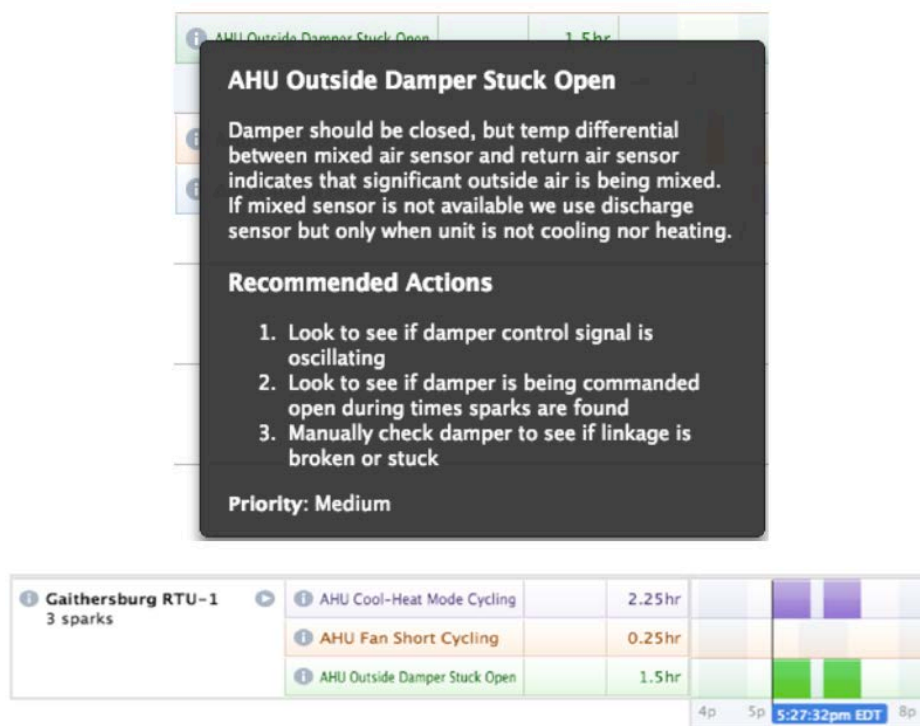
AHU Outside Damper Stuck Open 1.5hr

AHU Outside Damper Stuck Open

Damper should be closed, but temp differential between mixed air sensor and return air sensor indicates that significant outside air is being mixed. If mixed sensor is not available we use discharge sensor but only when unit is not cooling nor heating.

Recommended Actions

1. Look to see if damper control signal is oscillating
2. Look to see if damper is being commanded open during times sparks are found
3. Manually check damper to see if linkage is broken or stuck

Priority: Medium

Gaithersburg RTU-1
3 sparks

| AHU Cool-Heat Mode Cycling | 2.25hr |
|---|---|
| AHU Fan Short Cycling | 0.25hr |
| AHU Outside Damper Stuck Open | 1.5hr |

4p 5p 5:27:32pm EDT 8p